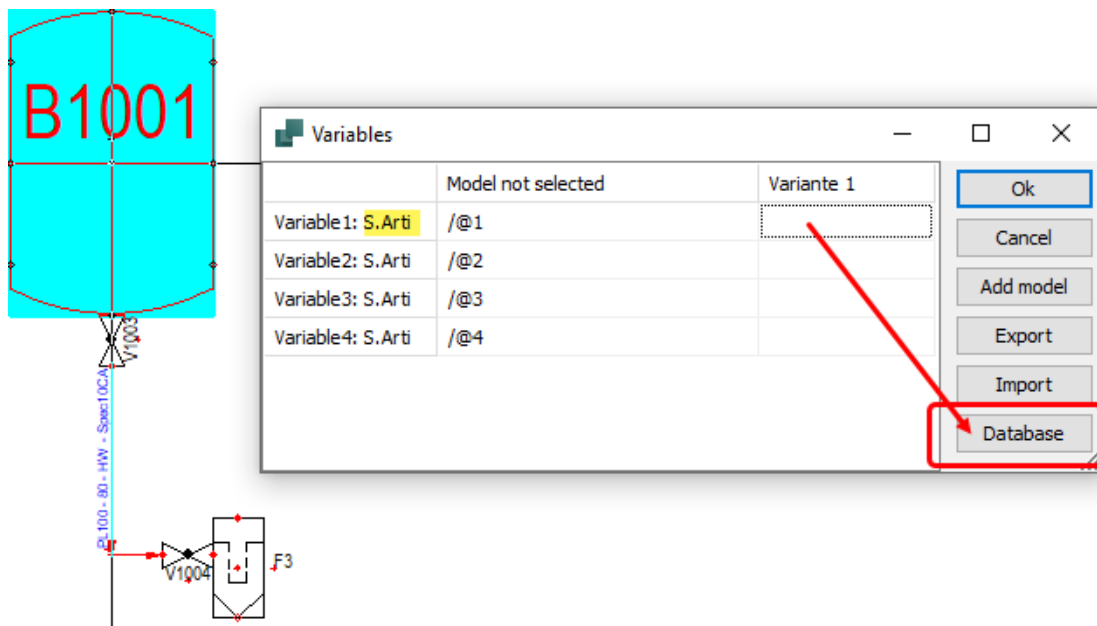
B1001

V1003

P100 - 80 - HW - Spec10CA

V1004

F3

Variables

|  | Model not selected | Variante 1 |
|---|---|---|
| Variable1: S.Arti | /@1 |  |
| Variable2: S.Arti | /@2 |  |
| Variable3: S.Arti | /@3 |  |
| Variable4: S.Arti | /@4 |  |

Ok

Cancel

Add model

Export

Import

Database